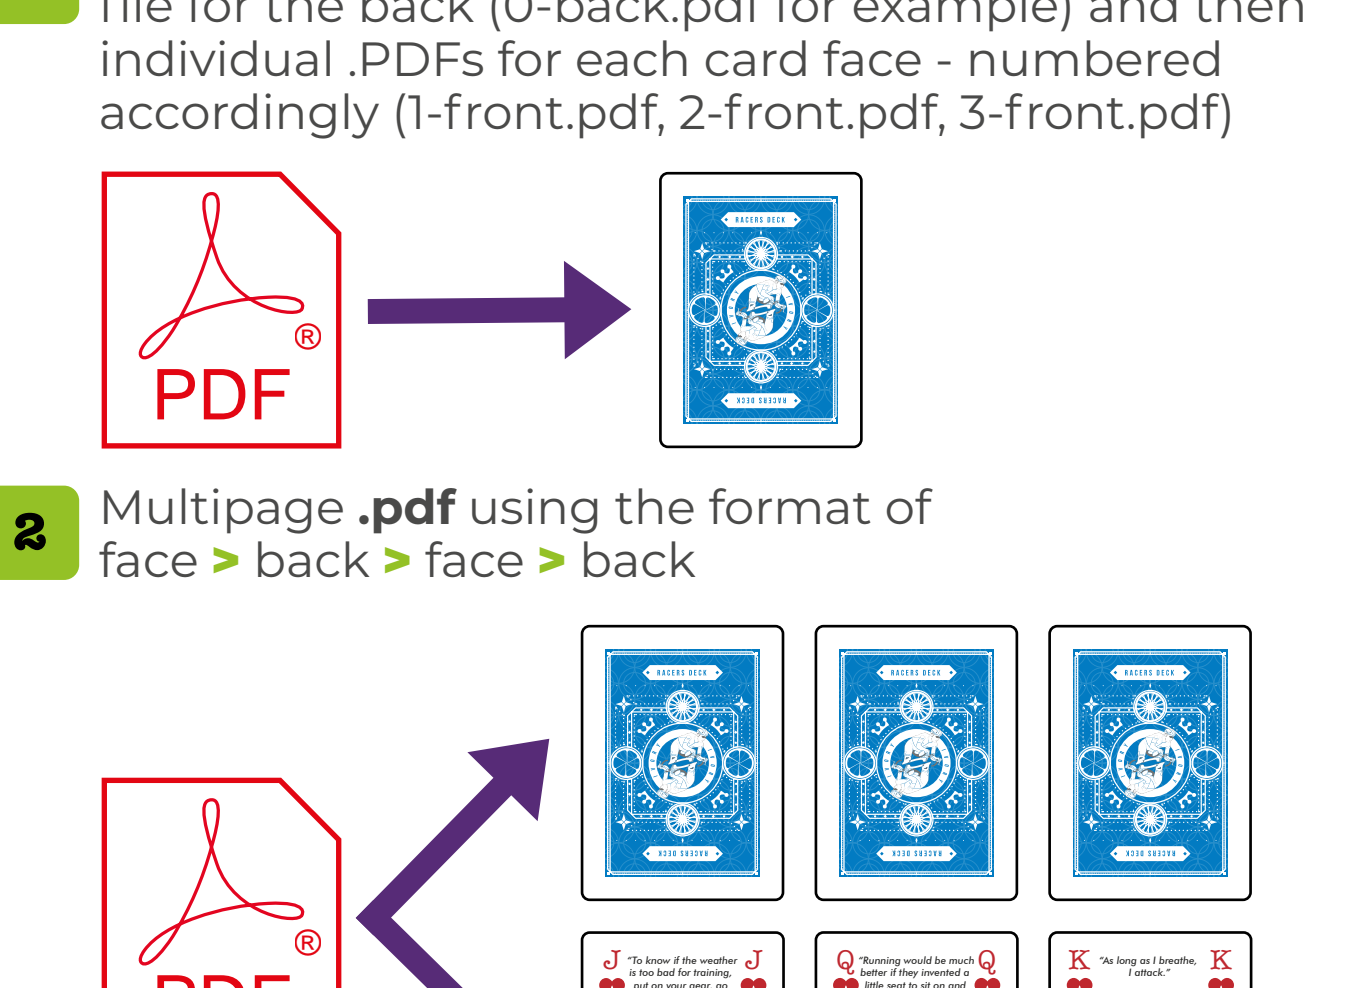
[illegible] file for the back (0-back.pdf for example) and then individual .PDFs for each card face - numbered accordingly (1-front.pdf, 2-front.pdf, 3-front.pdf)

PDF

RACERS DECK

RACERS DECK

2 Multipage **.pdf** using the format of face > back > face > back

RACERS DECK

RACERS DECK

RACERS DECK

RACERS DECK

RACERS DECK

RACERS DECK

PDF

J "To know if the weather is too bad for training, put on your gear, go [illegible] J

Q "Running would be much better if they invented a little seat to sit on and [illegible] Q

K "As long as I breathe, I attack." K